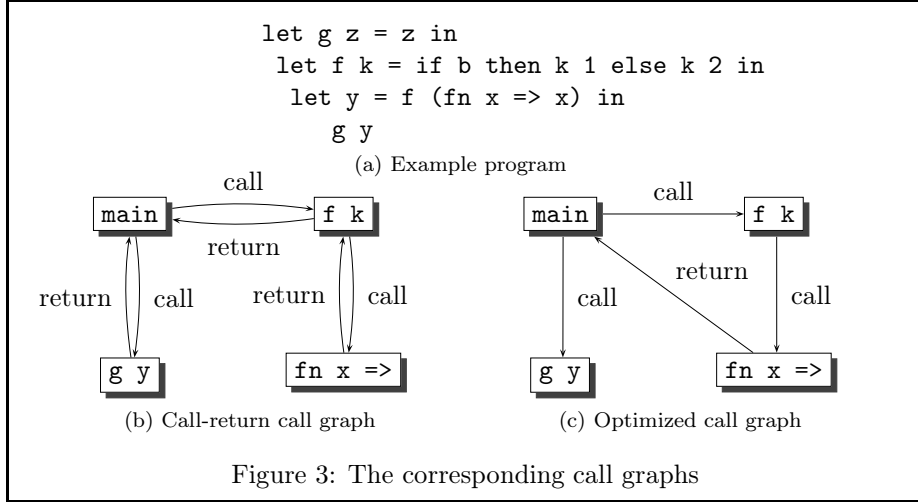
let g z = z in
 let f k = if b then k 1 else k 2 in
  let y = f (fn x => x) in
   g y

(a) Example program

call
main
f k
return
return
call
return
call
g y
fn x =>

(b) Call-return call graph

main
call
f k
return
call
call
g y
fn x =>

(c) Optimized call graph

Figure 3: The corresponding call graphs